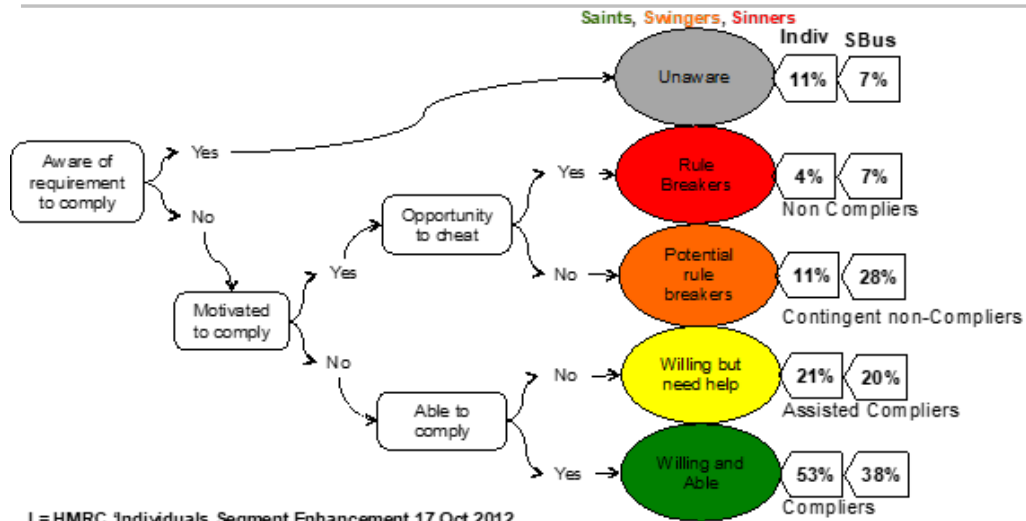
Saints, Swingers, Sinners

Indiv SBus

Aware of requirement to comply

Yes

No

Unaware

11%

7%

Motivated to comply

Yes

No

Opportunity to cheat

Yes

No

Rule Breakers

4%

7%

Non Compliers

Potential rule breakers

11%

28%

Contingent non-Compliers

Able to comply

No

Yes

Willing but need help

21%

20%

Assisted Compliers

Willing and Able

53%

38%

Compliers

I = HMRC 'Individuals Segment Enhancement 17 Oct 2012